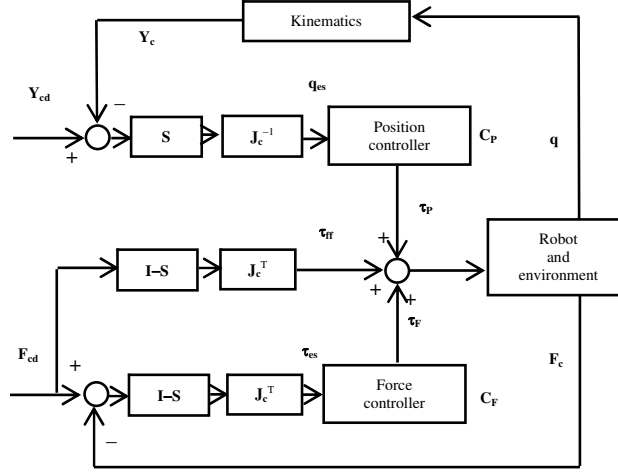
Kinematics

$\mathbf{Y_c}$

$\mathbf{Y_{cd}}$

–

+

$\mathbf{q_{es}}$

**S**

$\mathbf{J_c^{-1}}$

Position controller

$\mathbf{C_P}$

**q**

$\boldsymbol{\tau_P}$

$\boldsymbol{\tau_{ff}}$

**I–S**

$\mathbf{J_c^T}$

+

+

+

Robot and environment

$\boldsymbol{\tau_F}$

$\boldsymbol{\tau_{es}}$

$\mathbf{F_{cd}}$

+

**I–S**

$\mathbf{J_c^T}$

Force controller

$\mathbf{C_F}$

$\mathbf{F_c}$

–